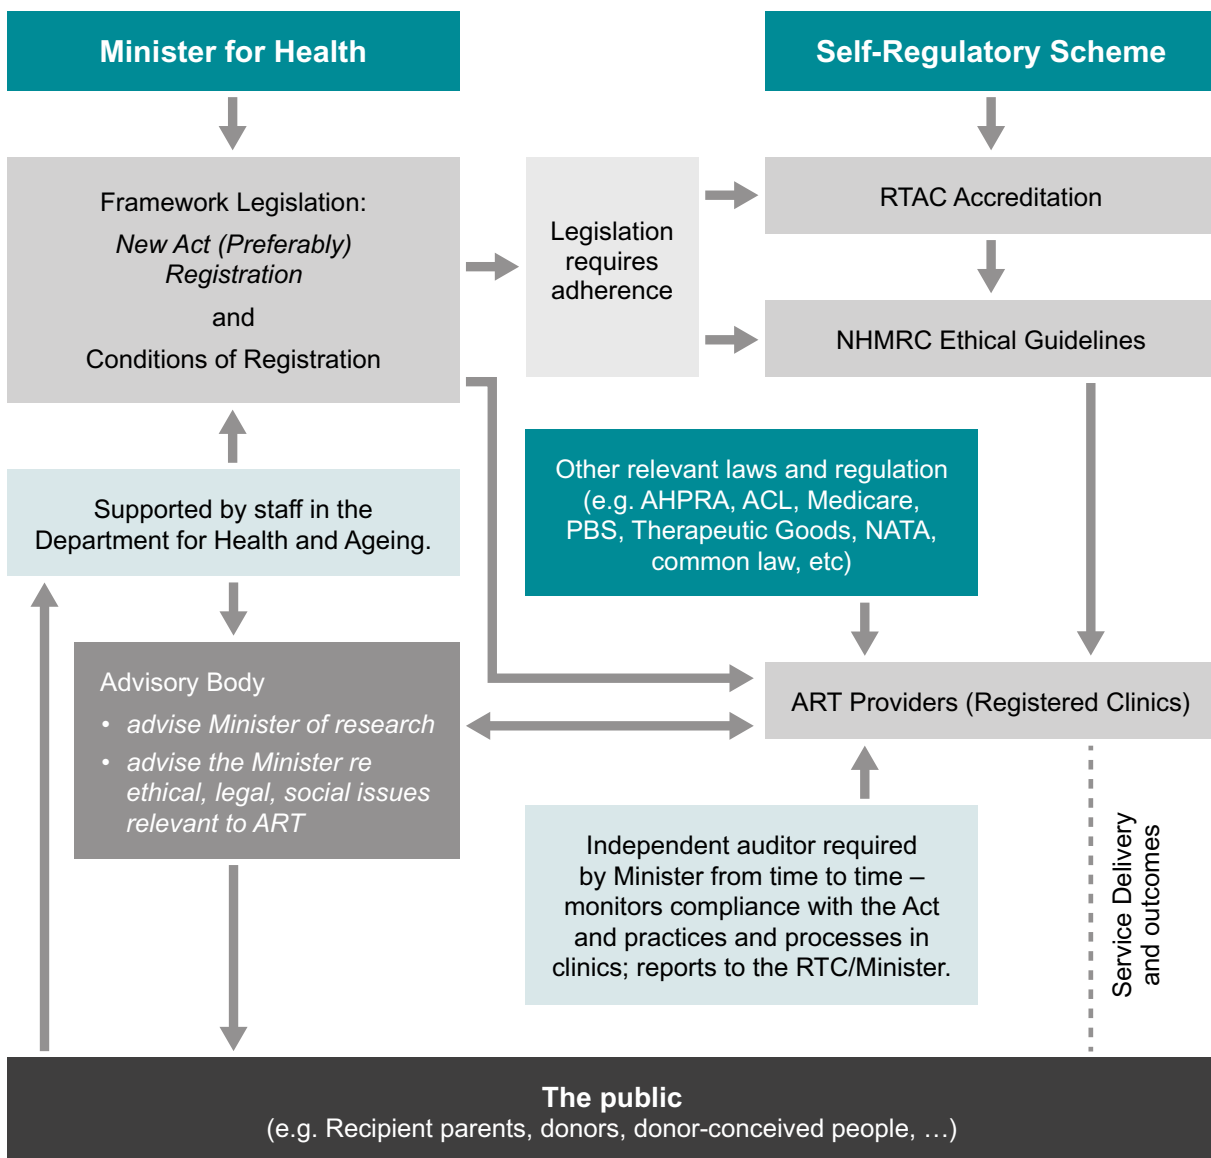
Minister for Health

Self-Regulatory Scheme

Framework Legislation:
New Act (Preferably) Registration
and
Conditions of Registration

Legislation requires adherence

RTAC Accreditation

NHMRC Ethical Guidelines

Supported by staff in the Department for Health and Ageing.

Other relevant laws and regulation (e.g. AHPRA, ACL, Medicare, PBS, Therapeutic Goods, NATA, common law, etc)

Advisory Body
• advise Minister of research
• advise the Minister re ethical, legal, social issues relevant to ART

ART Providers (Registered Clinics)

Independent auditor required by Minister from time to time – monitors compliance with the Act and practices and processes in clinics; reports to the RTC/Minister.

Service Delivery and outcomes

The public
(e.g. Recipient parents, donors, donor-conceived people, …)